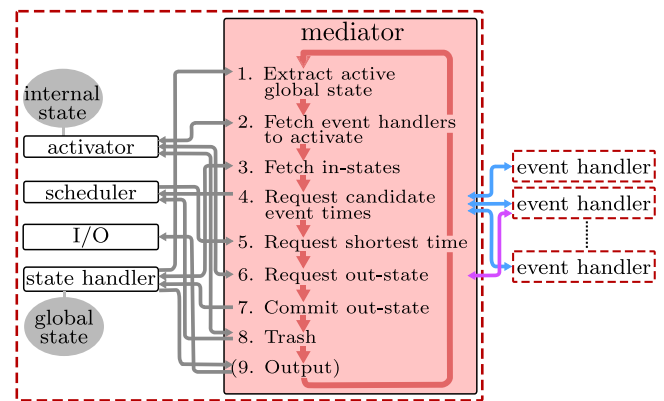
mediator

internal state

activator

scheduler

I/O

state handler

global state

1. Extract active global state

2. Fetch event handlers to activate

3. Fetch in-states

4. Request candidate event times

5. Request shortest time

6. Request out-state

7. Commit out-state

8. Trash

(9. Output)

event handler

event handler

event handler